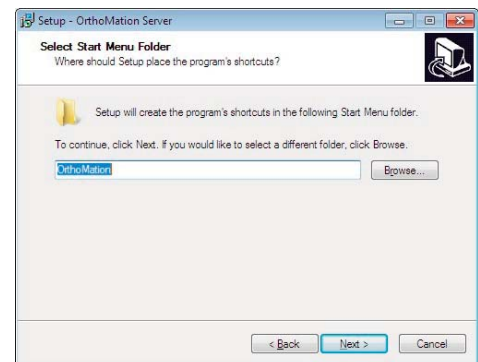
Setup - OrthoMation Server

Select Start Menu Folder
Where should Setup place the program's shortcuts?

Setup will create the program's shortcuts in the following Start Menu folder.

To continue, click Next. If you would like to select a different folder, click Browse.

OrthoMation

Browse...

< Back

Next >

Cancel